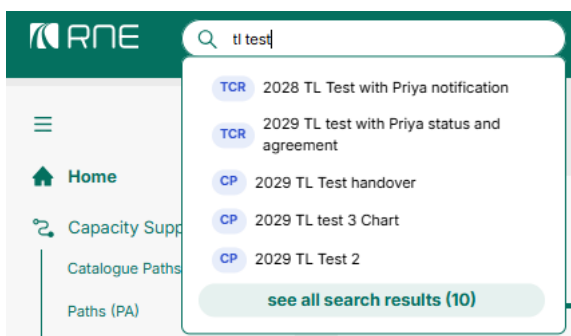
RNE

tl test

TCR 2028 TL Test with Priya notification

TCR 2029 TL test with Priya status and agreement

CP 2029 TL Test handover

CP 2029 TL test 3 Chart

CP 2029 TL Test 2

see all search results (10)

Home

Capacity Supp

Catalogue Paths

Paths (PA)